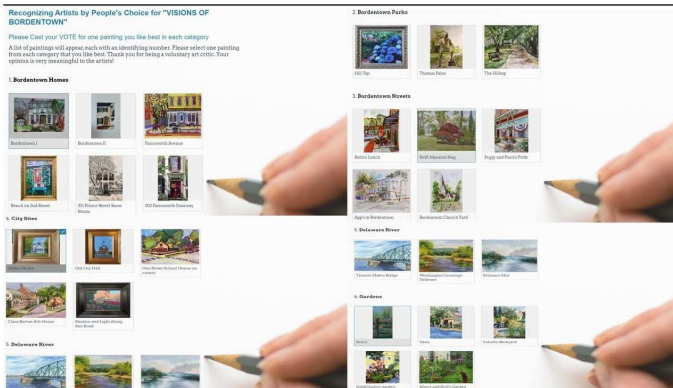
Recognizing Artists by People's Choice for "VISIONS OF BORDENTOWN"

Please Cast your VOTE for one painting you like best in each category

A list of paintings will appear, each with an identifying number. Please select one painting from each category that you like best. Thank you for being a voluntary art critic. Your opinion is very meaningful to the artists!

1. Bordentown Homes

Bordentown I

Bordentown II

Farnsworth Avenue

Brunch on 2nd Street

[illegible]

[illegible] Farnsworth Doorway

4. City Sites

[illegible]

Old City Hall

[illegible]

Clara Barton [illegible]

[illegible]

5. Delaware River

2. Bordentown Parks

Hill Top

Thomas Paine

The Hilltop

3. Bordentown Streets

Before Lunch

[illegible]

Peggy and Paul's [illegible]

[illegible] Bordentown

Bordentown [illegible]

5. Delaware River

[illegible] Bridge

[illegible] Delaware

Delaware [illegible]

6. Gardens

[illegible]

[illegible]

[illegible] Backyard

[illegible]

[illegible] Garden